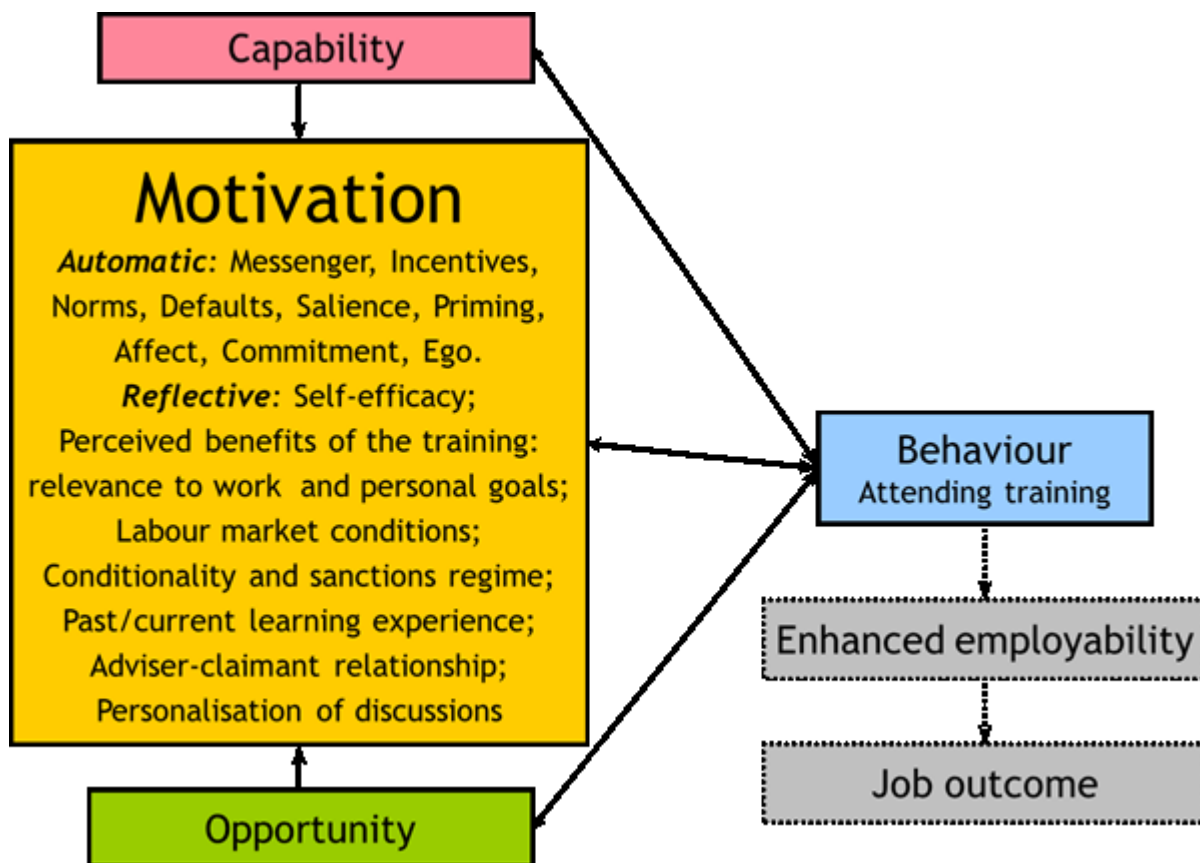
Capability

Motivation

*Automatic*: Messenger, Incentives, Norms, Defaults, Salience, Priming, Affect, Commitment, Ego.
*Reflective*: Self-efficacy; Perceived benefits of the training: relevance to work and personal goals; Labour market conditions; Conditionality and sanctions regime; Past/current learning experience; Adviser-claimant relationship; Personalisation of discussions

Behaviour
Attending training

Enhanced employability

Job outcome

Opportunity